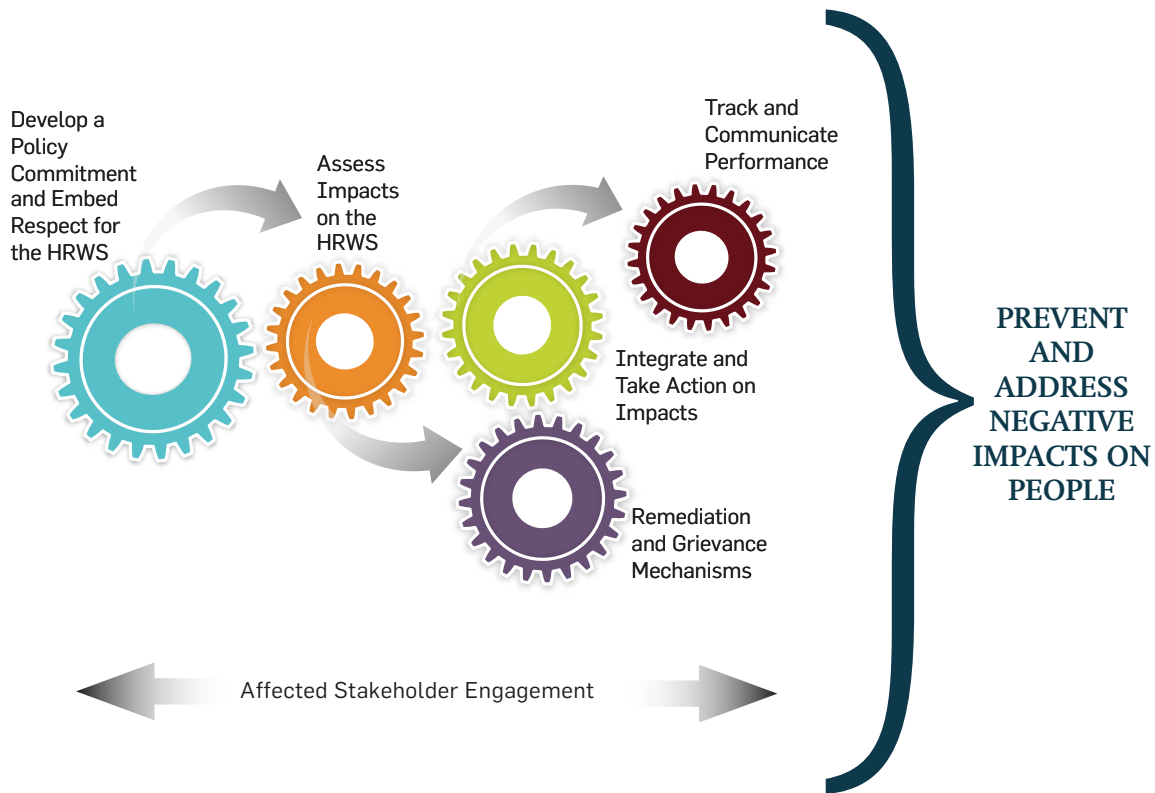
Develop a Policy Commitment and Embed Respect for the HRWS

Assess Impacts on the HRWS

Track and Communicate Performance

Integrate and Take Action on Impacts

Remediation and Grievance Mechanisms

Affected Stakeholder Engagement

PREVENT AND ADDRESS NEGATIVE IMPACTS ON PEOPLE